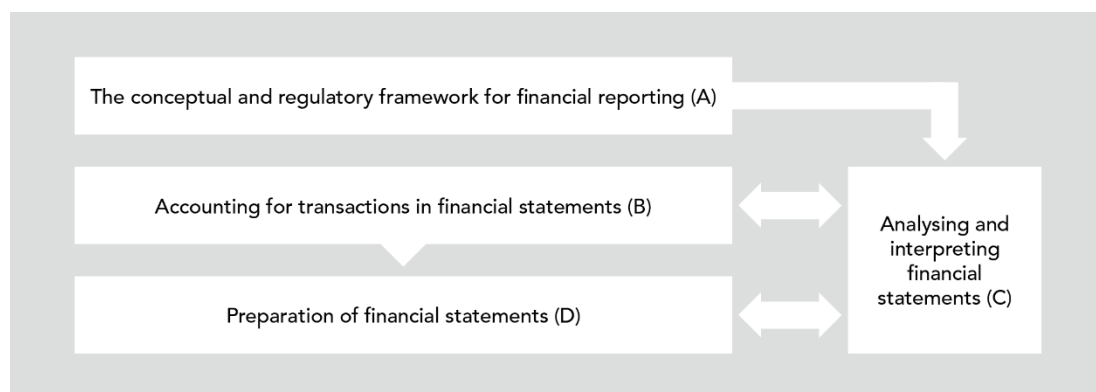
The conceptual and regulatory framework for financial reporting (A)

Accounting for transactions in financial statements (B)

Preparation of financial statements (D)

Analysing and interpreting financial statements (C)